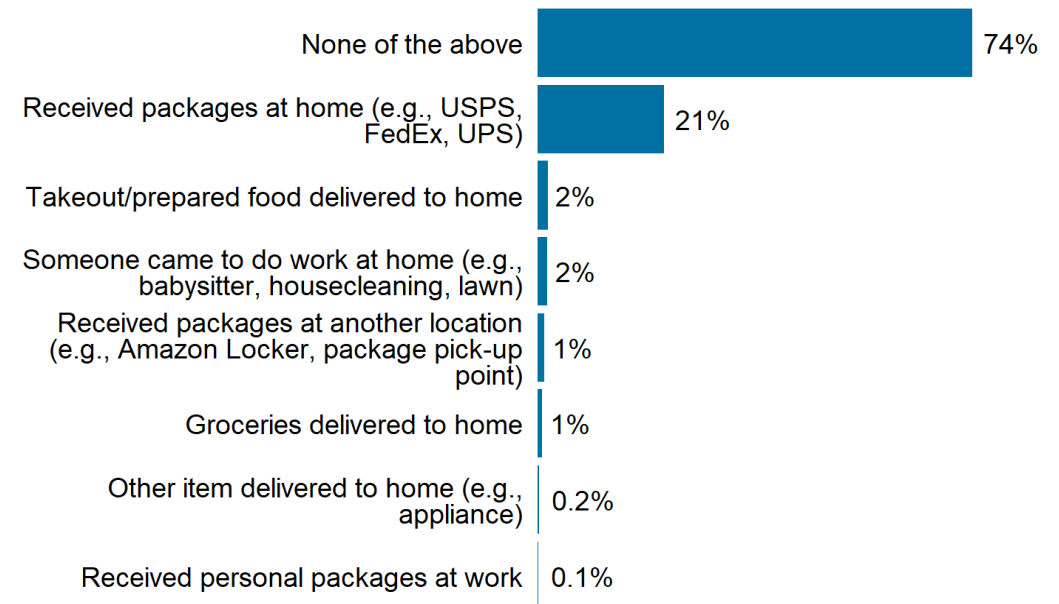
| Category | Percentage |
|---|---|
| None of the above | 74% |
| Received packages at home (e.g., USPS, FedEx, UPS) | 21% |
| Takeout/prepared food delivered to home | 2% |
| Someone came to do work at home (e.g., babysitter, housecleaning, lawn) | 2% |
| Received packages at another location (e.g., Amazon Locker, package pick-up point) | 1% |
| Groceries delivered to home | 1% |
| Other item delivered to home (e.g., appliance) | 0.2% |
| Received personal packages at work | 0.1% |